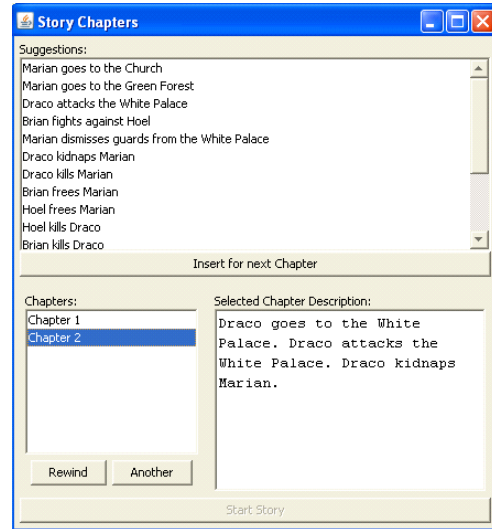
Story Chapters

Suggestions:

Marian goes to the Church
Marian goes to the Green Forest
Draco attacks the White Palace
Brian fights against Hoel
Marian dismisses guards from the White Palace
Draco kidnaps Marian
Draco kills Marian
Brian frees Marian
Hoel frees Marian
Hoel kills Draco
Brian kills Draco

Insert for next Chapter

Chapters:

Chapter 1
Chapter 2

Selected Chapter Description:

Draco goes to the White Palace. Draco attacks the White Palace. Draco kidnaps Marian.

Rewind

Another

Start Story